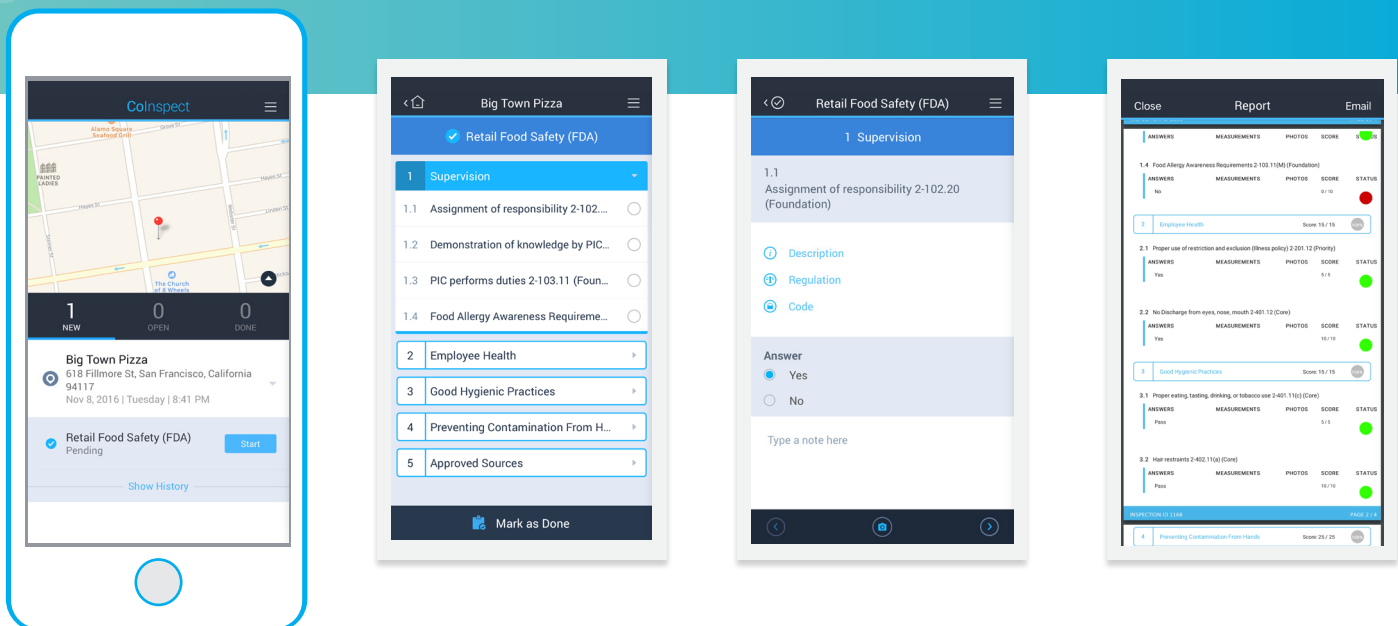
CoInspect

Alamo Square Seafood Grill
Grove St
PAINTED LADIES
Hayes St
Fell St
Linden St
Steiner St
Webster St
The Church of 8 Wheels

1 NEW
0 OPEN
0 DONE

Big Town Pizza
618 Fillmore St, San Francisco, California 94117
Nov 8, 2016 | Tuesday | 8:41 PM

Retail Food Safety (FDA)
Pending
Start

Show History

Big Town Pizza
Retail Food Safety (FDA)

1 Supervision
1.1 Assignment of responsibility 2-102....
1.2 Demonstration of knowledge by PIC...
1.3 PIC performs duties 2-103.11 (Foun...
1.4 Food Allergy Awareness Requireme...
2 Employee Health
3 Good Hygienic Practices
4 Preventing Contamination From H...
5 Approved Sources

Mark as Done

Retail Food Safety (FDA)
1 Supervision
1.1
Assignment of responsibility 2-102.20 (Foundation)

Description
Regulation
Code

Answer
Yes
No

Type a note here

Close
Report
Email

ANSWERS MEASUREMENTS PHOTOS SCORE STATUS
1.4 Food Allergy Awareness Requirements 2-103.11(M) (Foundation)
ANSWERS MEASUREMENTS PHOTOS SCORE STATUS
No 0 / 10
2 Employee Health Score: 15 / 15
2.1 Proper use of restriction and exclusion (illness policy) 2-201.12 (Priority)
ANSWERS MEASUREMENTS PHOTOS SCORE STATUS
Yes 5 / 5
2.2 No Discharge from eyes, nose, mouth 2-401.12 (Core)
ANSWERS MEASUREMENTS PHOTOS SCORE STATUS
Yes 10 / 10
3 Good Hygienic Practices Score: 15 / 15
3.1 Proper eating, tasting, drinking, or tobacco use 2-401.11(c) (Core)
ANSWERS MEASUREMENTS PHOTOS SCORE STATUS
Pass 5 / 5
3.2 Hair restraints 2-402.11(a) (Core)
ANSWERS MEASUREMENTS PHOTOS SCORE STATUS
Pass 10 / 10
INSPECTION ID 1168 PAGE 2 / 4
4 Preventing Contamination From Hands Score: 25 / 25